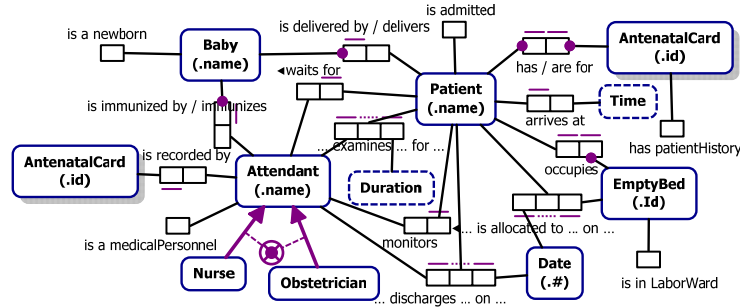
is a newborn
Baby
(.name)
is delivered by / delivers
is admitted
AntenatalCard
(.id)
◂waits for
Patient
(.name)
has / are for
is immunized by / immunizes
Time
arrives at
AntenatalCard
(.id)
is recorded by
... examines ... for ...
has patientHistory
Attendant
(.name)
Duration
occupies
EmptyBed
(.Id)
is a medicalPersonnel
monitors
... is allocated to ... on ...
Nurse
Obstetrician
Date
(.#)
is in LaborWard
... discharges ... on ...